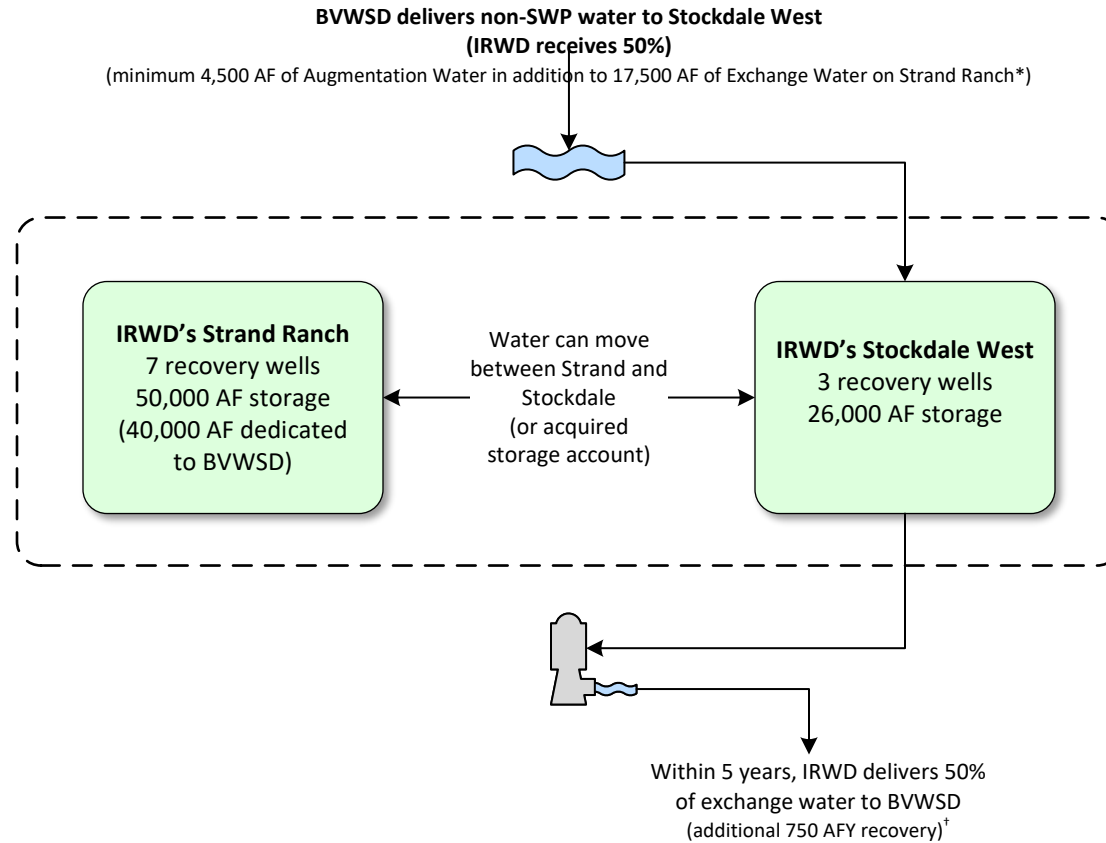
BVWSD delivers non-SWP water to Stockdale West
(IRWD receives 50%)
(minimum 4,500 AF of Augmentation Water in addition to 17,500 AF of Exchange Water on Strand Ranch*)

IRWD's Strand Ranch
7 recovery wells
50,000 AF storage
(40,000 AF dedicated to BVWSD)

Water can move between Strand and Stockdale
(or acquired storage account)

IRWD's Stockdale West
3 recovery wells
26,000 AF storage

Within 5 years, IRWD delivers 50% of exchange water to BVWSD
(additional 750 AFY recovery)$^{\dagger}$